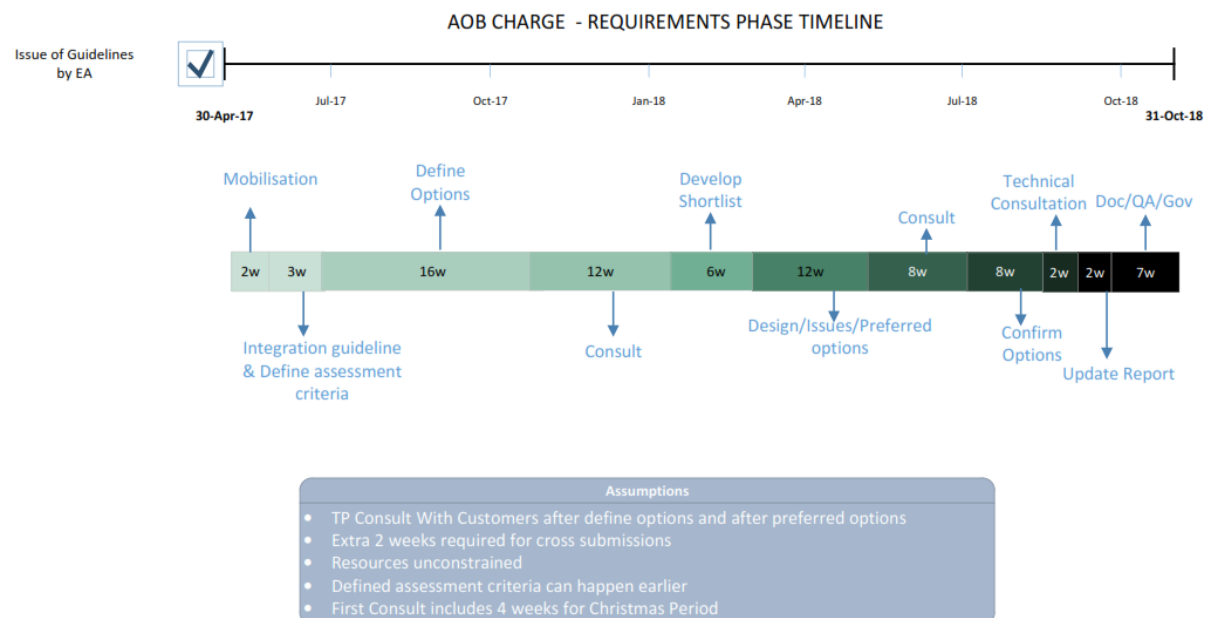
AOB CHARGE - REQUIREMENTS PHASE TIMELINE

Issue of Guidelines by EA

30-Apr-17

Jul-17

Oct-17

Jan-18

Apr-18

Jul-18

Oct-18

31-Oct-18

Mobilisation

Define Options

Develop Shortlist

Consult

Technical Consultation

Doc/QA/Gov

| 2w | 3w | 16w | 12w | 6w | 12w | 8w | 8w | 2w | 2w | 7w |
|---|---|---|---|---|---|---|---|---|---|---|

Integration guideline & Define assessment criteria

Consult

Design/Issues/Preferred options

Confirm Options

Update Report

Assumptions
- TP Consult With Customers after define options and after preferred options
- Extra 2 weeks required for cross submissions
- Resources unconstrained
- Defined assessment criteria can happen earlier
- First Consult includes 4 weeks for Christmas Period